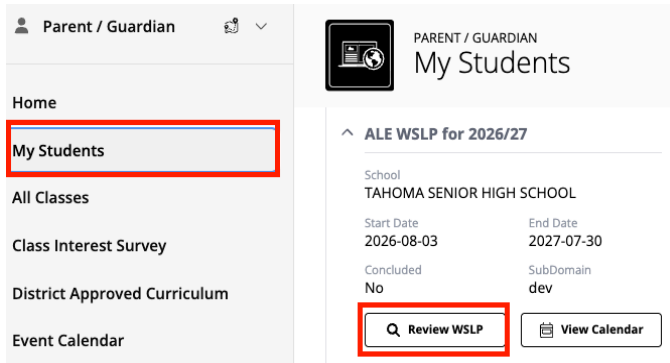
Parent / Guardian

Home

My Students

All Classes

Class Interest Survey

District Approved Curriculum

Event Calendar

PARENT / GUARDIAN
My Students

ALE WSLP for 2026/27

School
TAHOMA SENIOR HIGH SCHOOL

Start Date
2026-08-03

End Date
2027-07-30

Concluded
No

SubDomain
dev

Review WSLP

View Calendar